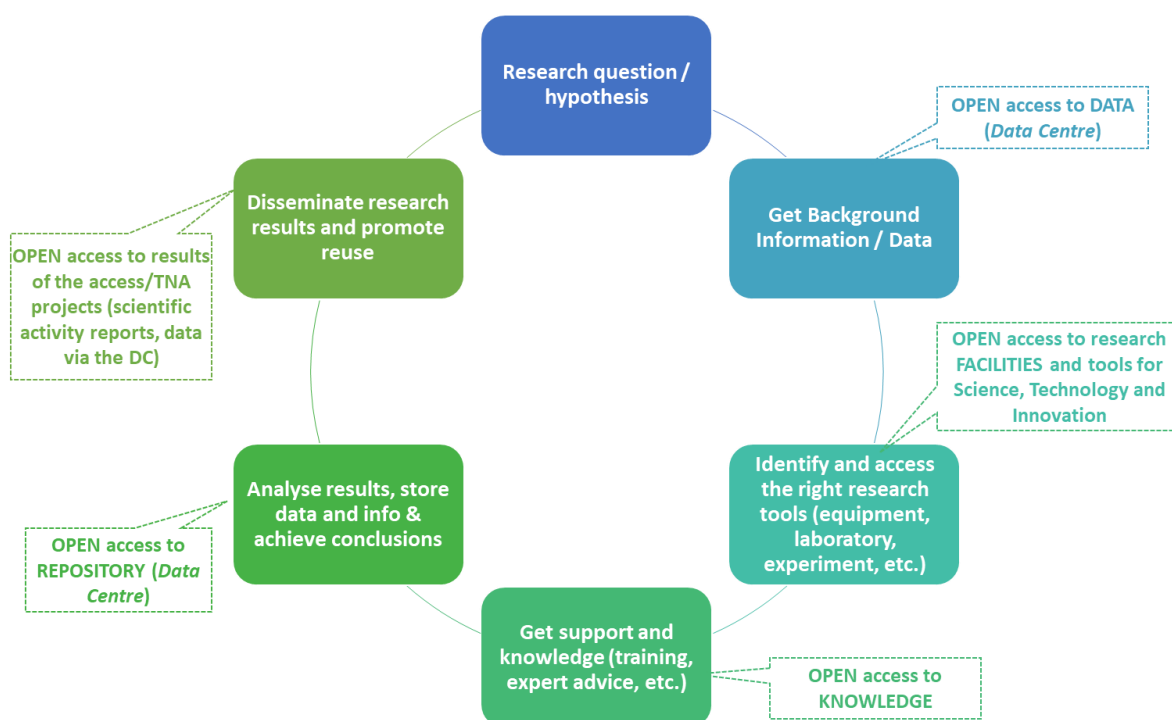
Research question / hypothesis

OPEN access to DATA (*Data Centre*)

Get Background Information / Data

OPEN access to research FACILITIES and tools for Science, Technology and Innovation

Identify and access the right research tools (equipment, laboratory, experiment, etc.)

Get support and knowledge (training, expert advice, etc.)

OPEN access to KNOWLEDGE

Analyse results, store data and info & achieve conclusions

OPEN access to REPOSITORY (*Data Centre*)

Disseminate research results and promote reuse

OPEN access to results of the access/TNA projects (scientific activity reports, data via the DC)